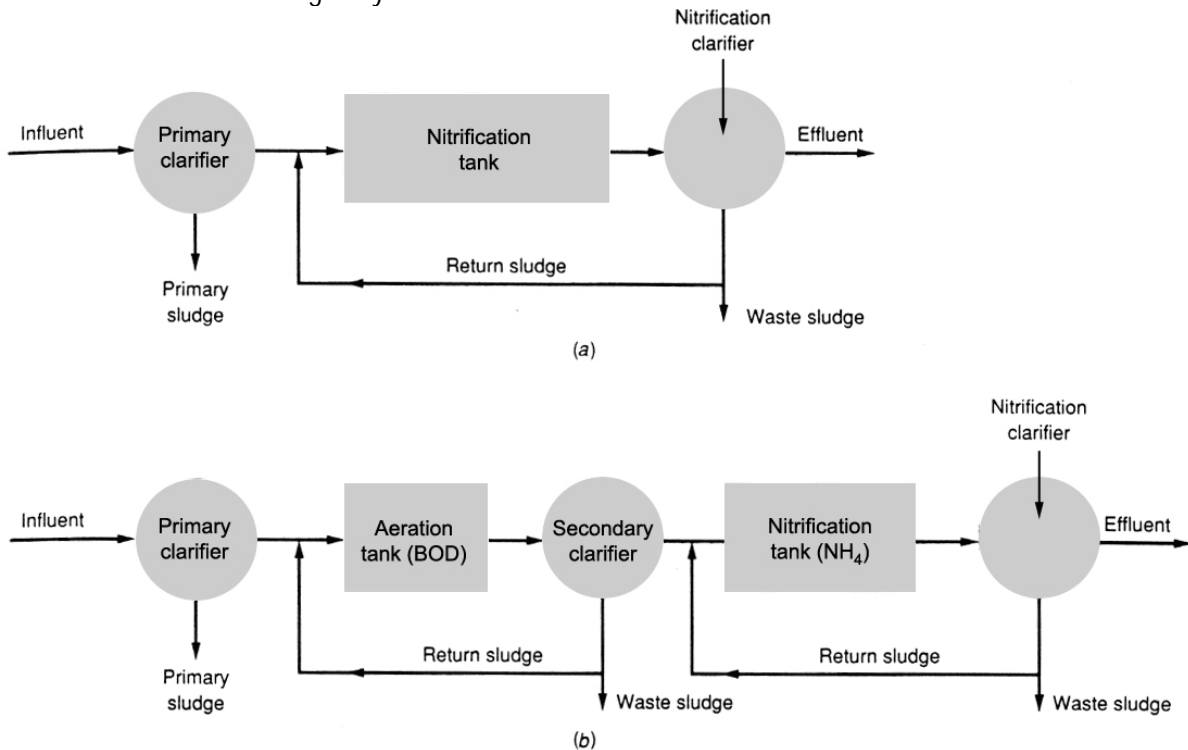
Nitrification clarifier

Influent

Primary clarifier

Nitrification tank

Effluent

Primary sludge

Return sludge

Waste sludge

(a)

Nitrification clarifier

Influent

Primary clarifier

Aeration tank (BOD)

Secondary clarifier

Nitrification tank ($NH_4$)

Effluent

Primary sludge

Return sludge

Waste sludge

Return sludge

Waste sludge

(b)